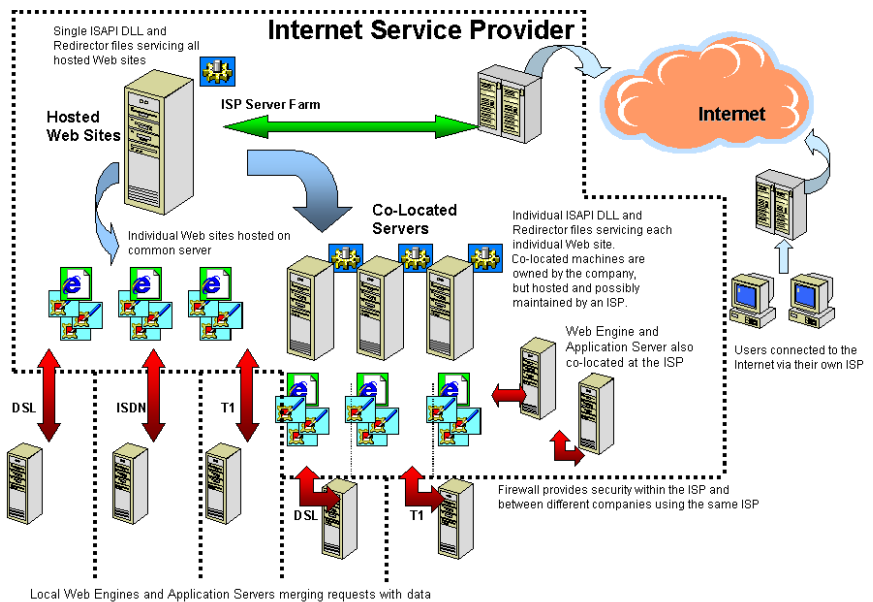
Internet Service Provider

Single ISAPI DLL and Redirector files servicing all hosted Web sites

Hosted Web Sites

ISP Server Farm

Internet

Co-Located Servers

Individual Web sites hosted on common server

Individual ISAPI DLL and Redirector files servicing each individual Web site. Co-located machines are owned by the company, but hosted and possibly maintained by an ISP.

Web Engine and Application Server also co-located at the ISP

Users connected to the Internet via their own ISP

DSL

ISDN

T1

DSL

T1

Firewall provides security within the ISP and between different companies using the same ISP

Local Web Engines and Application Servers merging requests with data